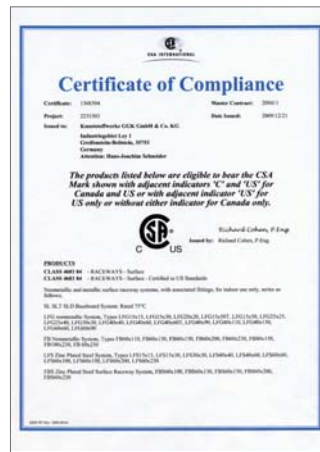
CSA INTERNATIONAL

Certificate of Compliance

Certificate: 1368304 Master Contract: 208411

Project: 2231503 Date Issued: 2009/12/21

Issued to: Kunststoffwerke GGK GmbH & Co. KG
Industriegebiet Ley 1
Großmaischeid, 56276
Germany
Attention: Hans-Joachim Schneider

The products listed below are eligible to bear the CSA Mark shown with adjacent indicators 'C' and 'US' for Canada and US or with adjacent indicator 'US' for US only or without either indicator for Canada only.

C US

Richard Cohen, P.Eng.

Issued by: Richard Cohen, P.Eng.

PRODUCTS
CLASS 4685 84 - RACEWAYS - Surface
CLASS 4685 04 - RACEWAYS - Surface - Certified to US Standards

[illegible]

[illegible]

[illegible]

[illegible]

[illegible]

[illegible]

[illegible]